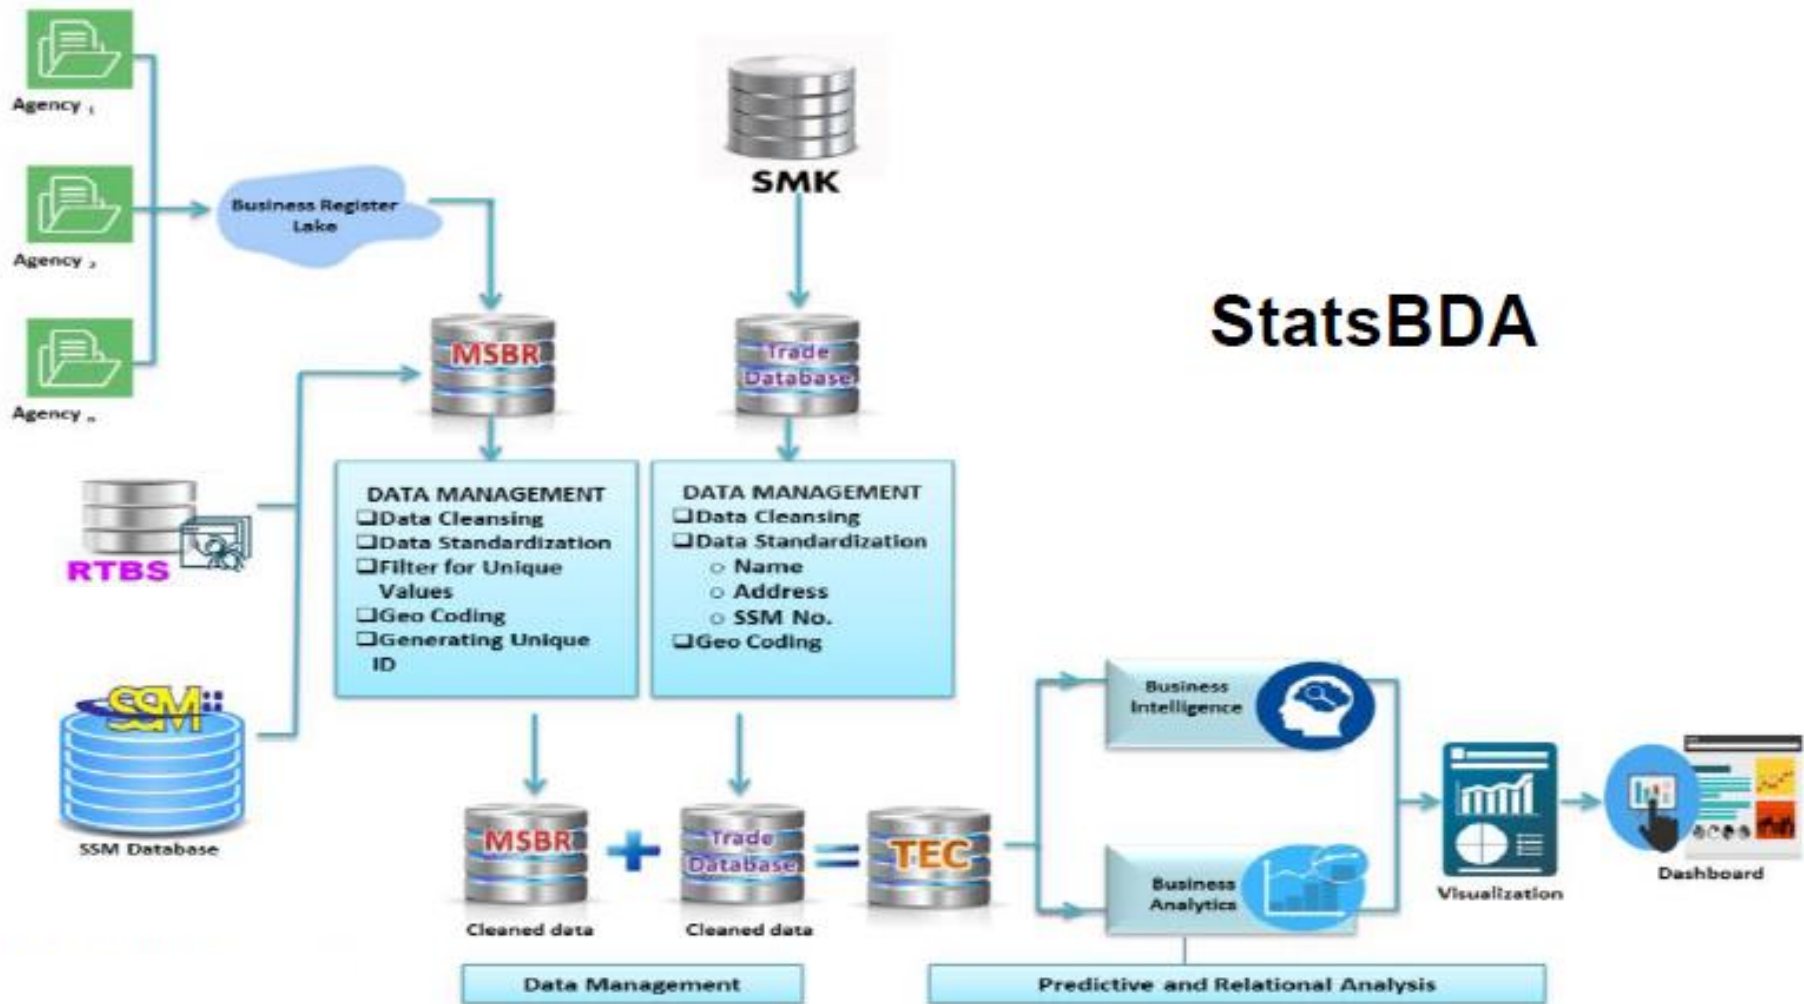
Agency $_1$

Agency $_2$

Agency $_n$

Business Register Lake

SMK

StatsBDA

MSBR

Trade Database

RTBS

SSM

SSM Database

DATA MANAGEMENT
❑Data Cleansing
❑Data Standardization
❑Filter for Unique Values
❑Geo Coding
❑Generating Unique ID

DATA MANAGEMENT
❑Data Cleansing
❑Data Standardization
○ Name
○ Address
○ SSM No.
❑Geo Coding

Business Intelligence

Business Analytics

MSBR + Trade Database = TEC

Cleaned data

Cleaned data

Visualization

Dashboard

Data Management

Predictive and Relational Analysis